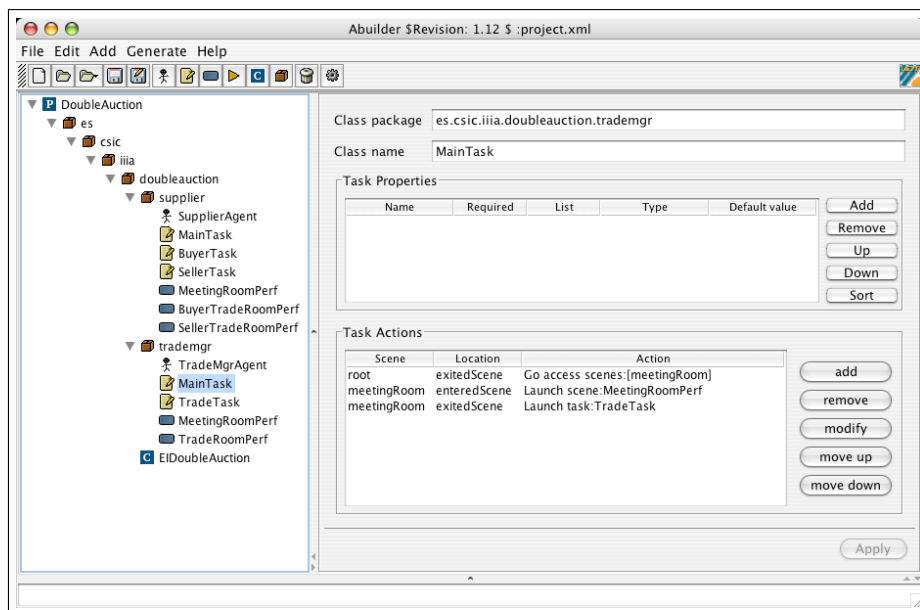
Abuilder $Revision: 1.12 $ :project.xml

File Edit Add Generate Help

DoubleAuction
es
csic
iiia
doubleauction
supplier
SupplierAgent
MainTask
BuyerTask
SellerTask
MeetingRoomPerf
BuyerTradeRoomPerf
SellerTradeRoomPerf
trademgr
TradeMgrAgent
MainTask
TradeTask
MeetingRoomPerf
TradeRoomPerf
EIDoubleAuction

Class package es.csic.iiia.doubleauction.trademgr

Class name MainTask

Task Properties

| Name | Required | List | Type | Default value |
|---|---|---|---|---|

Add
Remove
Up
Down
Sort

Task Actions

| Scene | Location | Action |
|---|---|---|
| root | exitedScene | Go access scenes:[meetingRoom] |
| meetingRoom | enteredScene | Launch scene:MeetingRoomPerf |
| meetingRoom | exitedScene | Launch task:TradeTask |

add
remove
modify
move up
move down

Apply